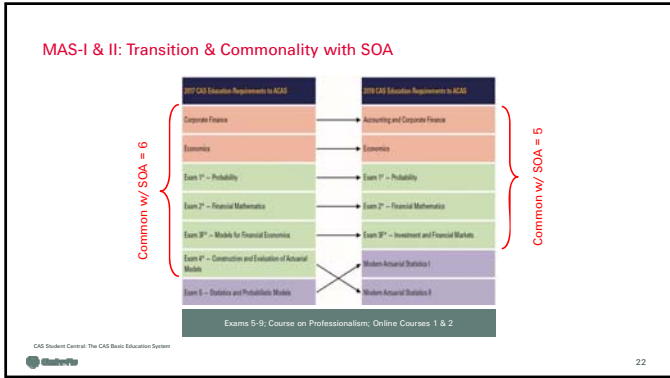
MAS-I & II: Transition & Commonality with SOA

| 2017 CAS Education Requirements to ACAS | 2018 CAS Education Requirements to ACAS |
|---|---|
| Corporate Finance | Accounting and Corporate Finance |
| Economics | Economics |
| Exam 1* – Probability | Exam 1* – Probability |
| Exam 2* – Financial Mathematics | Exam 2* – Financial Mathematics |
| Exam 3F* – Models for Financial Economics | Exam 3F* – Investment and Financial Markets |
| Exam 4* – Construction and Evaluation of Actuarial Models | Modern Actuarial Statistics I |
| Exam S – Statistics and Probabilistic Models | Modern Actuarial Statistics II |

Common w/ SOA = 6

Common w/ SOA = 5

Exams 5-9; Course on Professionalism; Online Courses 1 & 2

CAS Student Central: The CAS Basic Education System

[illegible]

22